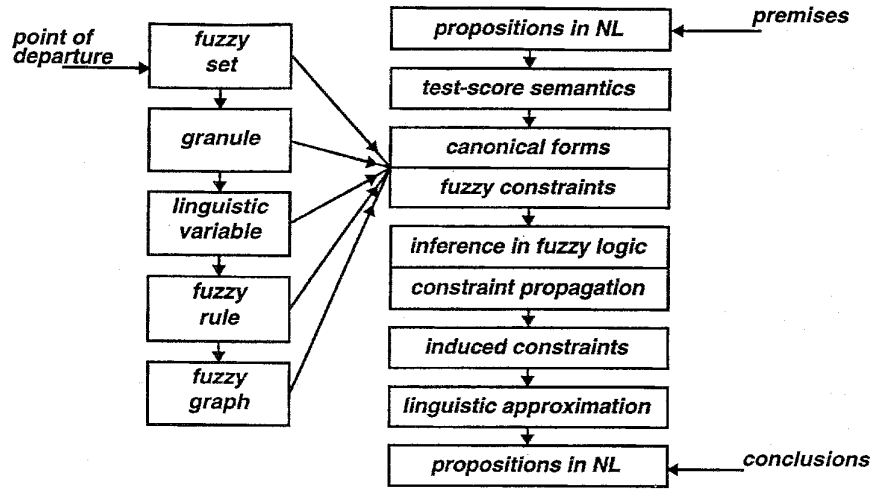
point of departure

fuzzy set

granule

linguistic variable

fuzzy rule

fuzzy graph

propositions in NL

premises

test-score semantics

canonical forms

fuzzy constraints

inference in fuzzy logic

constraint propagation

induced constraints

linguistic approximation

propositions in NL

conclusions